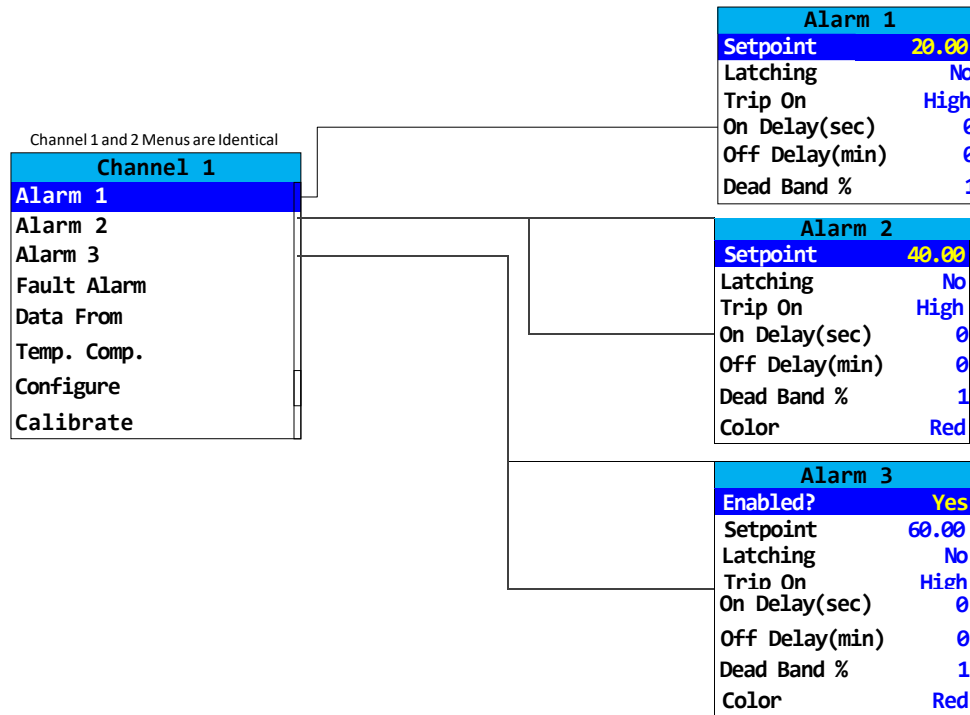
Channel 1 and 2 Menus are Identical

Channel 1
Alarm 1
Alarm 2
Alarm 3
Fault Alarm
Data From
Temp. Comp.
Configure
Calibrate

Alarm 1
Setpoint 20.00
Latching No
Trip On High
On Delay(sec) 0
Off Delay(min) 0
Dead Band % 1

Alarm 2
Setpoint 40.00
Latching No
Trip On High
On Delay(sec) 0
Off Delay(min) 0
Dead Band % 1
Color Red

Alarm 3
Enabled? Yes
Setpoint 60.00
Latching No
Trip On High
On Delay(sec) 0
Off Delay(min) 0
Dead Band % 1
Color Red